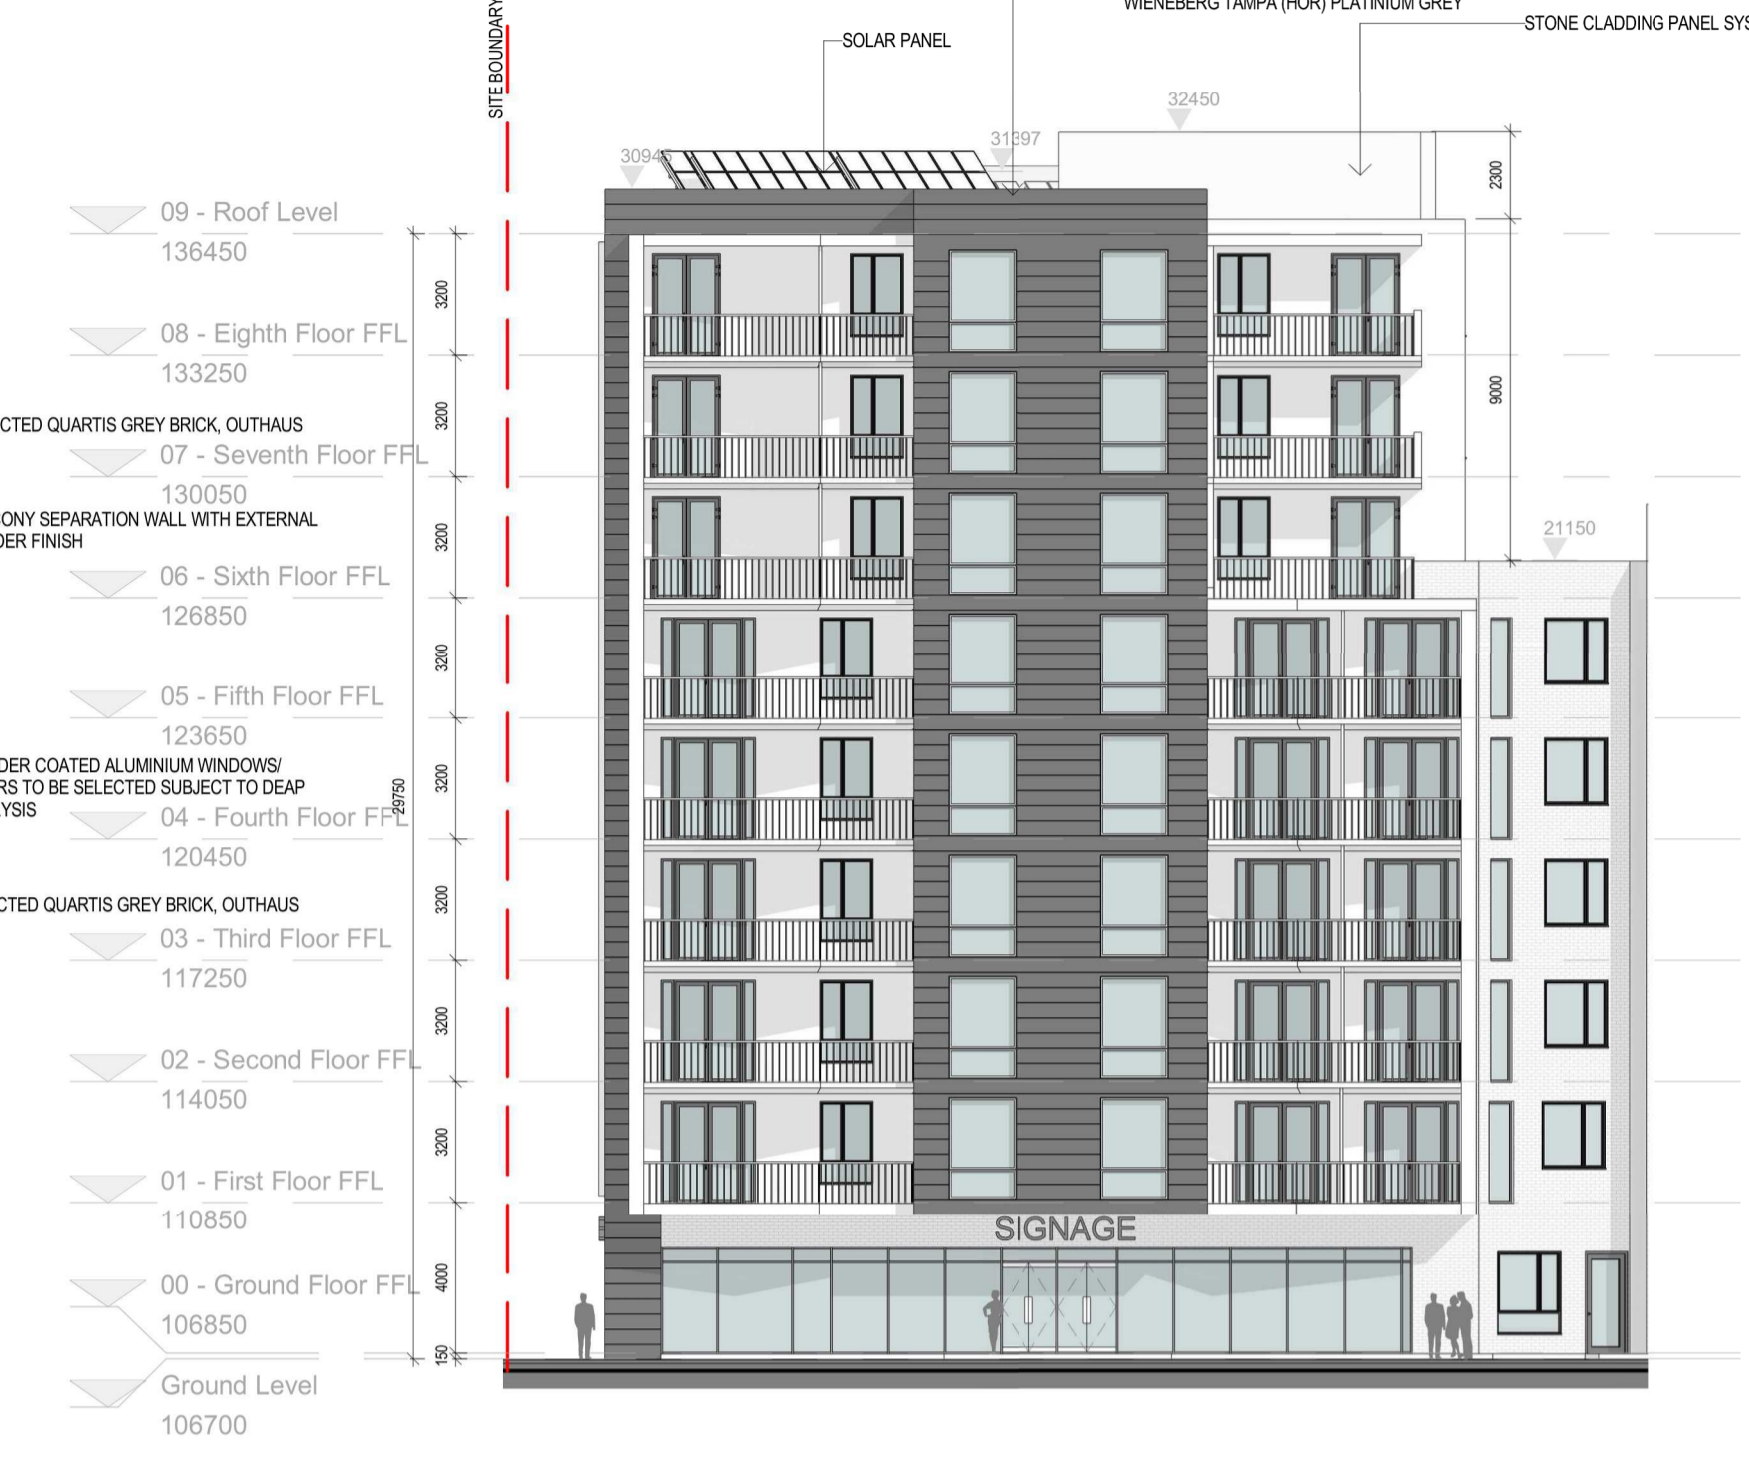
SITE BOUNDARY

WIENEBERG TAMPA (HOR) PLATINIUM GREY

SOLAR PANEL

STONE CLADDING PANEL SYS

32450

30945

31397

2300

09 - Roof Level
136450

3200

08 - Eighth Floor FFL
133250

9000

CTED QUARTIS GREY BRICK, OUTHAUS

3200

07 - Seventh Floor FFL
130050

ONY SEPARATION WALL WITH EXTERNAL DER FINISH

3200

21150

06 - Sixth Floor FFL
126850

3200

05 - Fifth Floor FFL
123650

DER COATED ALUMINIUM WINDOWS/ RS TO BE SELECTED SUBJECT TO DEAP YSIS

29750

3200

04 - Fourth Floor FFL
120450

CTED QUARTIS GREY BRICK, OUTHAUS

3200

03 - Third Floor FFL
117250

3200

02 - Second Floor FFL
114050

3200

01 - First Floor FFL
110850

SIGNAGE

4000

00 - Ground Floor FFL
106850

150

Ground Level
106700